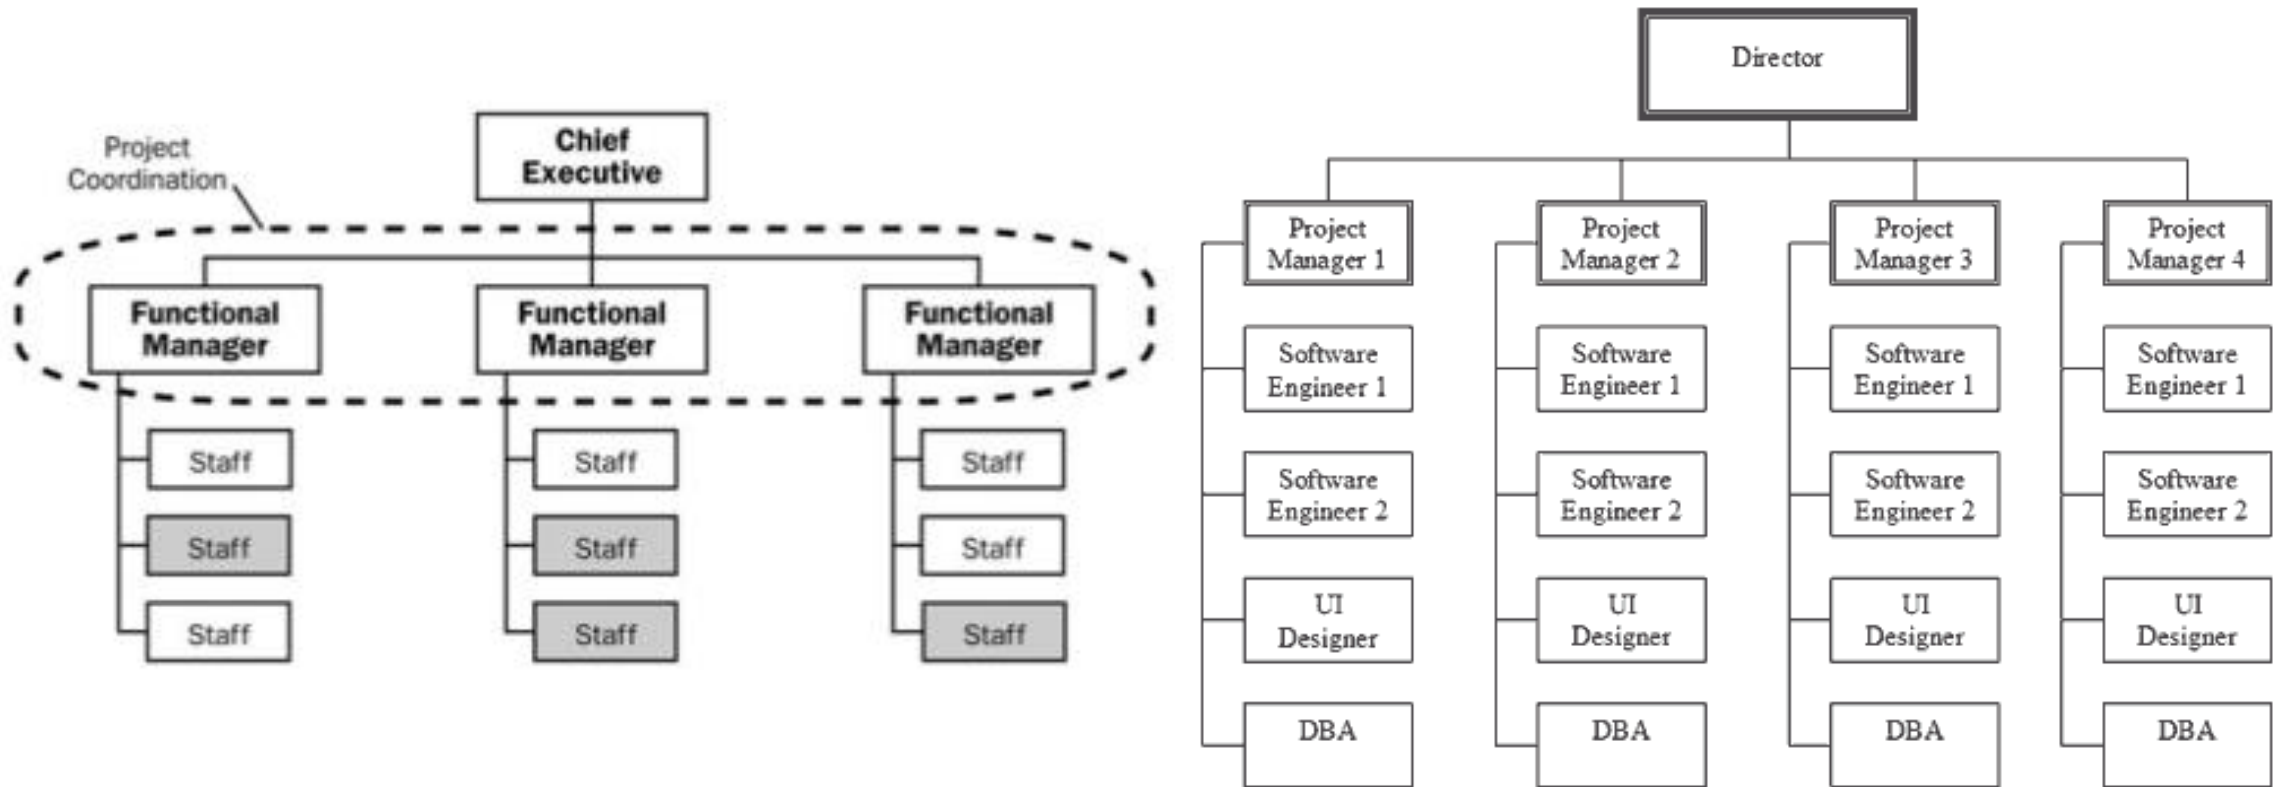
Project Coordination

Chief Executive

Functional Manager

Functional Manager

Functional Manager

Staff
Staff
Staff

Staff
Staff
Staff

Staff
Staff
Staff

Director

Project Manager 1
Software Engineer 1
Software Engineer 2
UI Designer
DBA

Project Manager 2
Software Engineer 1
Software Engineer 2
UI Designer
DBA

Project Manager 3
Software Engineer 1
Software Engineer 2
UI Designer
DBA

Project Manager 4
Software Engineer 1
Software Engineer 2
UI Designer
DBA